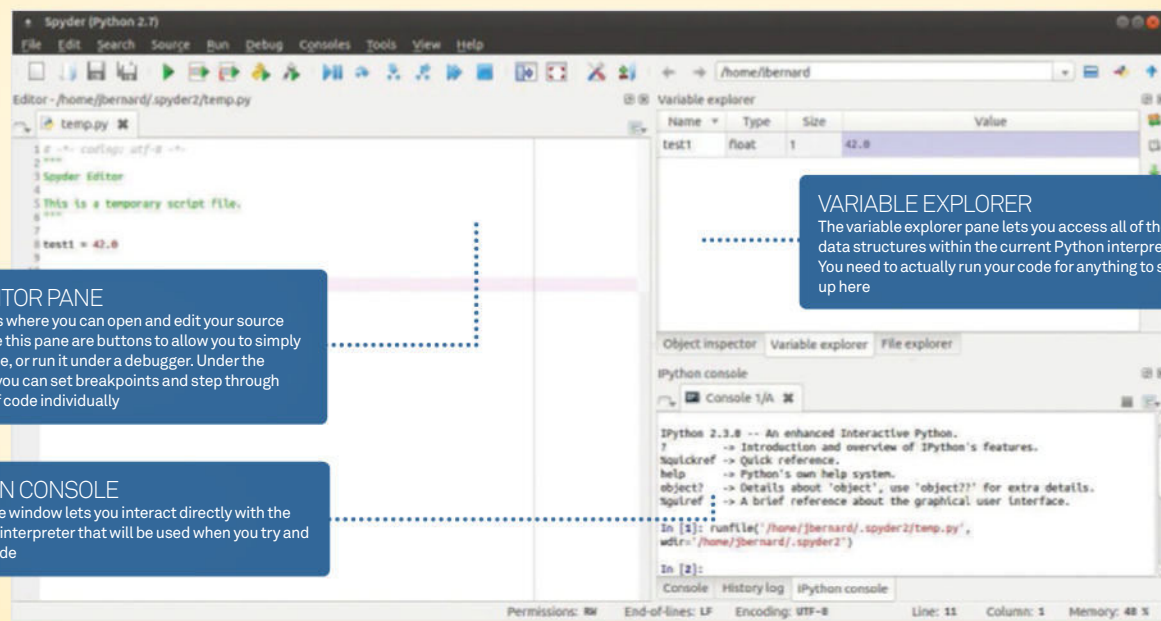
Spyder (Python 2.7)

File Edit Search Source Run Debug Consoles Tools View Help

/home/lbernard

Editor - /home/jbernard/.spyder2/temp.py

temp.py

1 # -*- coding: utf-8 -*-
2 """
3 Spyder Editor
4
5 This is a temporary script file.
6 """
7
8 test1 = 42.0
9

Variable explorer

| Name | Type | Size | Value |
|---|---|---|---|
| test1 | float | 1 | 42.0 |

VARIABLE EXPLORER
The variable explorer pane lets you access all of th data structures within the current Python interpre You need to actually run your code for anything to s up here

TOR PANE
s where you can open and edit your source e this pane are buttons to allow you to simply e, or run it under a debugger. Under the you can set breakpoints and step through f code individually

Object inspector Variable explorer File explorer

IPython console

Console 1/A

IPython 2.3.0 -- An enhanced Interactive Python.
? -> Introduction and overview of IPython's features.
%quickref -> Quick reference.
help -> Python's own help system.
object? -> Details about 'object', use 'object??' for extra details.
%guiref -> A brief reference about the graphical user interface.

In [1]: runfile('/home/jbernard/.spyder2/temp.py', wdir='/home/jbernard/.spyder2')

In [2]:

N CONSOLE
e window lets you interact directly with the interpreter that will be used when you try and de

Console History log IPython console

Permissions: RW End-of-lines: LF Encoding: UTF-8 Line: 11 Column: 1 Memory: 48 %